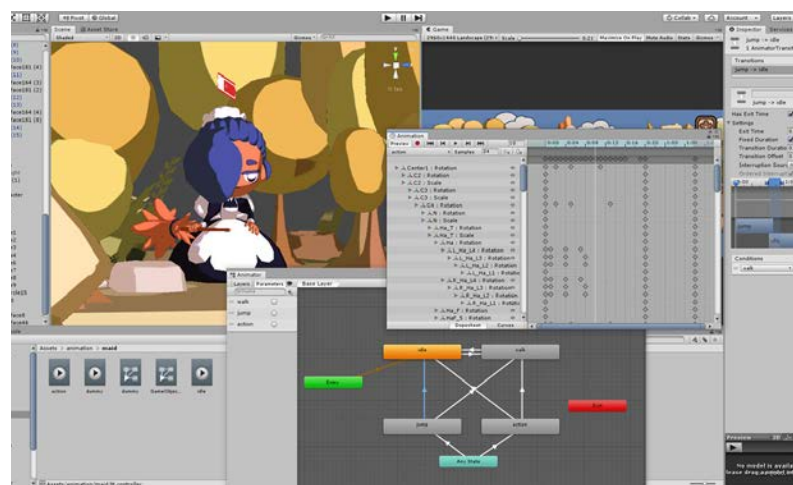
Pivot Global
Scene Asset Store
Shaded 2D
Gizmos
Game
Free Aspect Scale
Maximize On Play Mute Audio Stats Gizmos
Collab Account Layers
Inspector Services
Jump -> idle
1 AnimatorTransition
Transitions
Jump -> idle
Jump -> idle
Has Exit Time
Settings
Exit Time
Fixed Duration
Transition Duration
Transition Offset
Interruption Source
Ordered Interruption
Conditions
walk
Animation
Preview
Samples 24
A_Center1 : Rotation
A_C2 : Rotation
A_C2 : Scale
A_C3 : Rotation
A_C3 : Scale
A_C4 : Rotation
A_N : Rotation
A_N : Scale
A_Ha_T : Rotation
A_Ha_T : Scale
A_Ha : Rotation
A_L_Ha_L4 : Rotation
A_L_Ha_L3 : Rotation
A_L_Ha_L2 : Rotation
A_L_Ha_L1 : Rotation
A_R_Ha_L4 : Rotation
A_R_Ha_L3 : Rotation
A_R_Ha_L2 : Rotation
A_R_Ha_L1 : Rotation
A_Ha_F : Rotation
A_HaF_S : Rotation
Dopesheet Curves
Animator
Layers Parameters
Base Layer
walk
jump
action
idle
walk
Entry
Exit
jump
action
Any State
Assets > animation > maid
action dummy dummy GameObject idle
Assets/animation/maid/8.controller
Preview
No model is available
Please drag a model